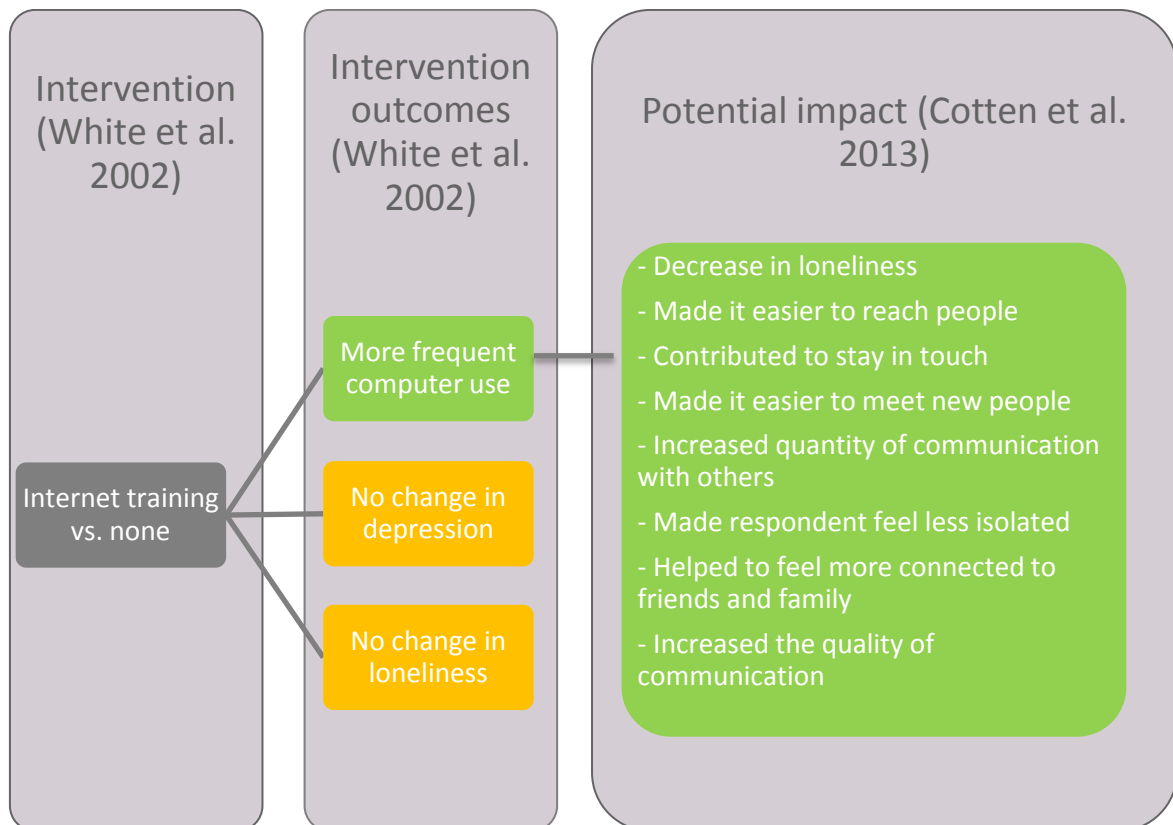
Intervention (White et al. 2002)

Internet training vs. none

Intervention outcomes (White et al. 2002)

More frequent computer use

No change in depression

No change in loneliness

Potential impact (Cotten et al. 2013)

- Decrease in loneliness

- Made it easier to reach people

- Contributed to stay in touch

- Made it easier to meet new people

- Increased quantity of communication with others

- Made respondent feel less isolated

- Helped to feel more connected to friends and family

- Increased the quality of communication